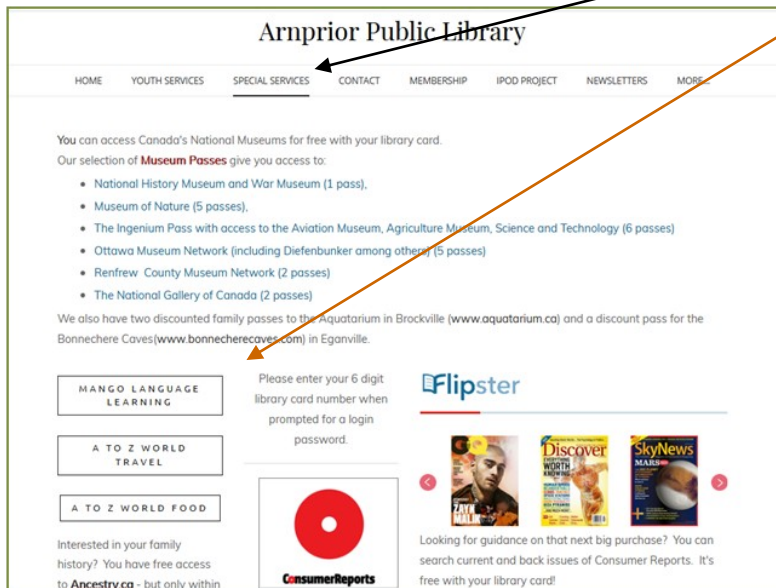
Arnprior Public Library

HOME YOUTH SERVICES SPECIAL SERVICES CONTACT MEMBERSHIP IPOD PROJECT NEWSLETTERS MORE...

You can access Canada's National Museums for free with your library card.
Our selection of Museum Passes give you access to:

- National History Museum and War Museum (1 pass),
- Museum of Nature (5 passes),
- The Ingenium Pass with access to the Aviation Museum, Agriculture Museum, Science and Technology (6 passes)
- Ottawa Museum Network (including Diefenbunker among others) (5 passes)
- Renfrew County Museum Network (2 passes)
- The National Gallery of Canada (2 passes)

We also have two discounted family passes to the Aquatarium in Brockville (www.aquatarium.ca) and a discount pass for the Bonnechere Caves(www.bonnecherecaves.com) in Eganville.

MANGO LANGUAGE LEARNING

A TO Z WORLD TRAVEL

A TO Z WORLD FOOD

Interested in your family history? You have free access to Ancestry.ca - but only within

Please enter your 6 digit library card number when prompted for a login password.

ConsumerReports

Flipster

Discover

SkyNews

MARS

ZAYN MALIK

Looking for guidance on that next big purchase? You can search current and back issues of Consumer Reports. It's free with your library card!